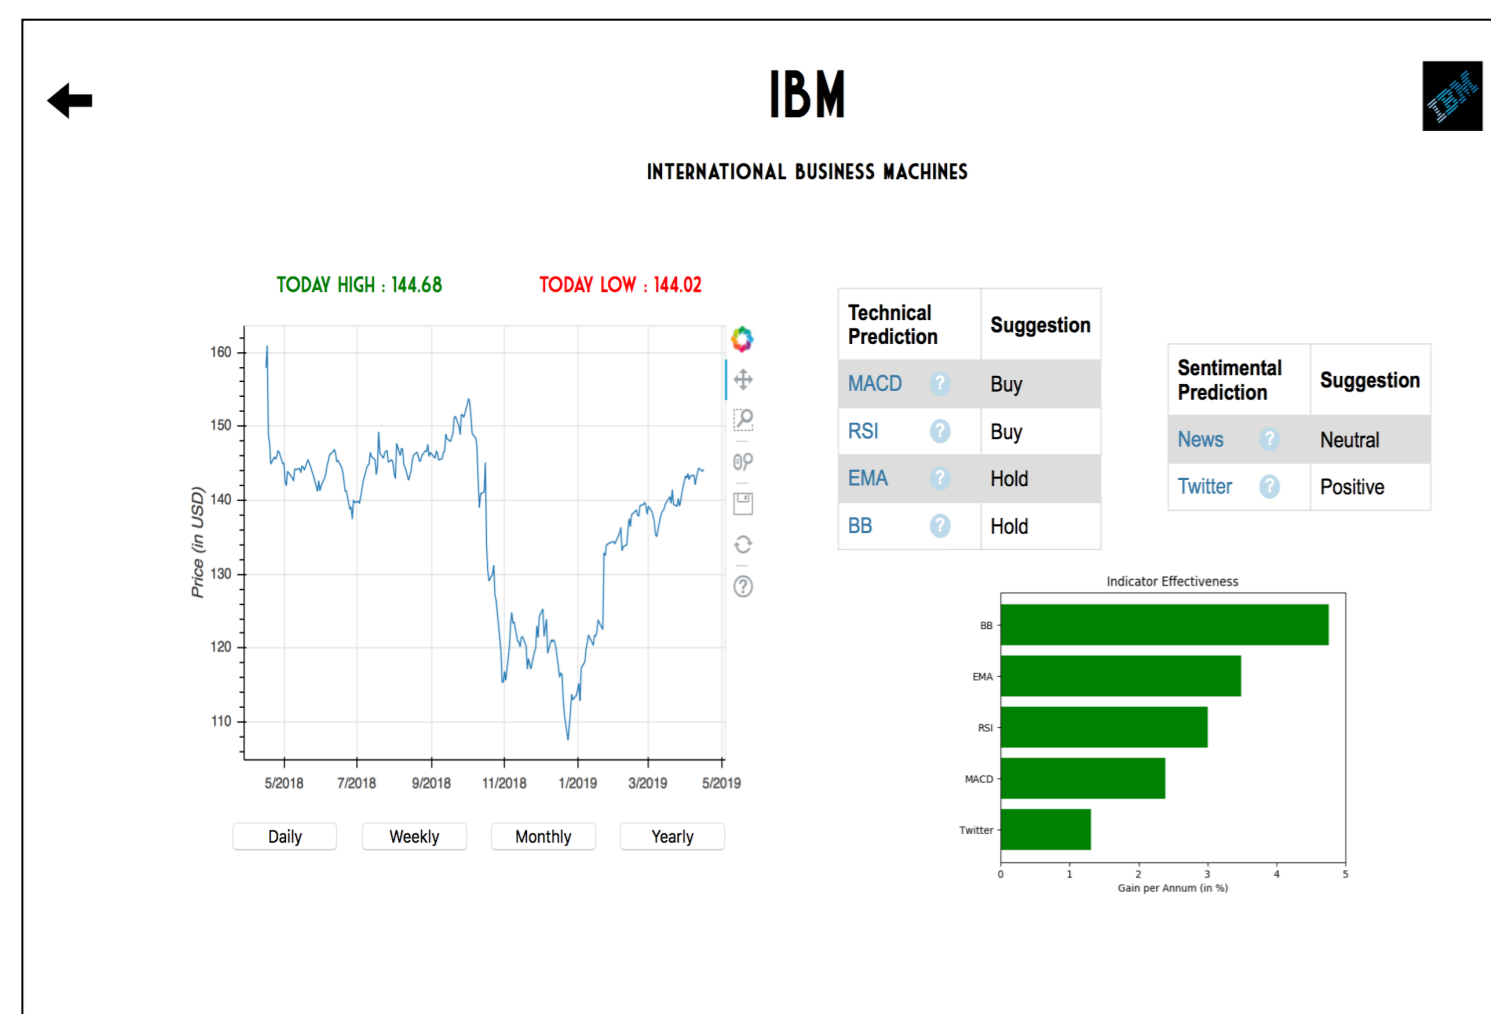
IBM

INTERNATIONAL BUSINESS MACHINES

IBM

TODAY HIGH : 144.68

TODAY LOW : 144.02

Price (in USD)

160
150
140
130
120
110

5/2018 7/2018 9/2018 11/2018 1/2019 3/2019 5/2019

Daily Weekly Monthly Yearly

| Technical Prediction | | Suggestion |
|---|---|---|
| MACD | ? | Buy |
| RSI | ? | Buy |
| EMA | ? | Hold |
| BB | ? | Hold |

| Sentimental Prediction | | Suggestion |
|---|---|---|
| News | ? | Neutral |
| Twitter | ? | Positive |

Indicator Effectiveness

BB
EMA
RSI
MACD
Twitter

0 1 2 3 4 5

Gain per Annum (in %)